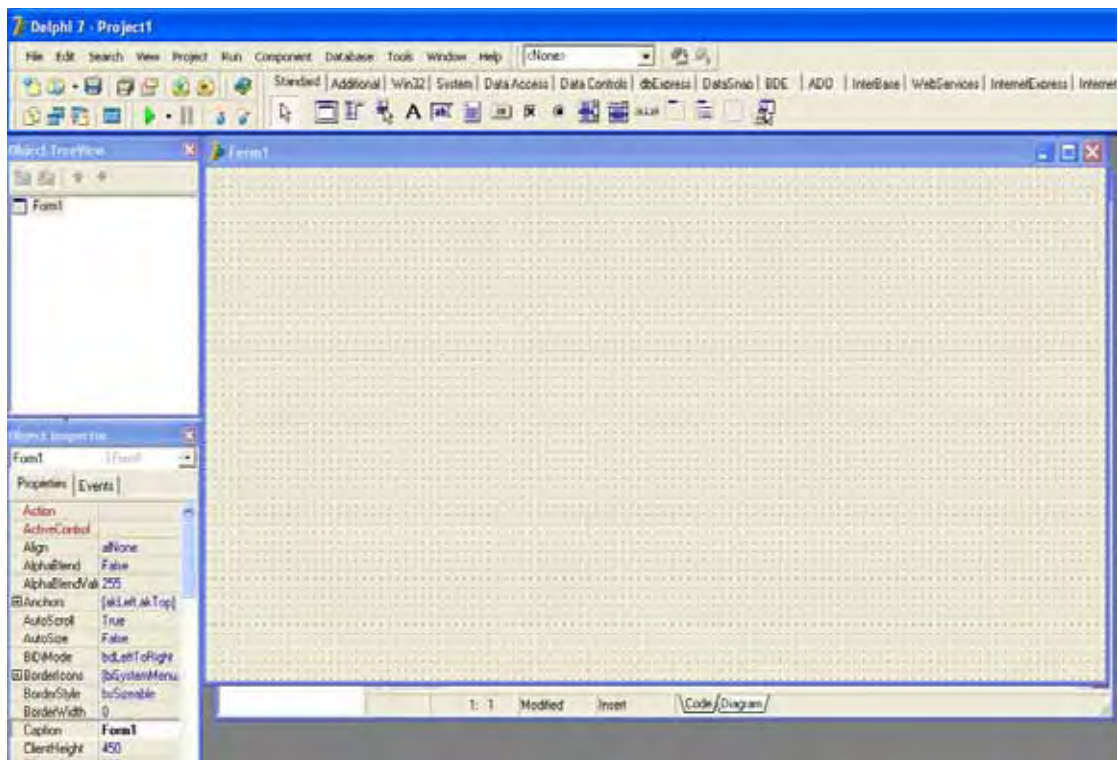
Delphi 7 - Project1

File Edit Search View Project Run Component Database Tools Window Help <None>

Standard | Additional | Win32 | System | Data Access | Data Controls | dbExpress | DataSnap | BDE | ADO | InterBase | WebServices | InternetExpress | Internet

Object TreeView

Form1

Object Inspector

Form1 TForm1

Properties | Events |

| | |
|---|---|
| Action | |
| ActiveControl | |
| Align | alNone |
| AlphaBlend | False |
| AlphaBlendVal | 255 |
| ⊞Anchors | [akLeft,akTop] |
| AutoScroll | True |
| AutoSize | False |
| BiDiMode | bdLeftToRight |
| ⊞BorderIcons | [biSystemMenu |
| BorderStyle | bsSizeable |
| BorderWidth | 0 |
| Caption | Form1 |
| ClientHeight | 450 |

Form1

1: 1 Modified Insert Code Diagram